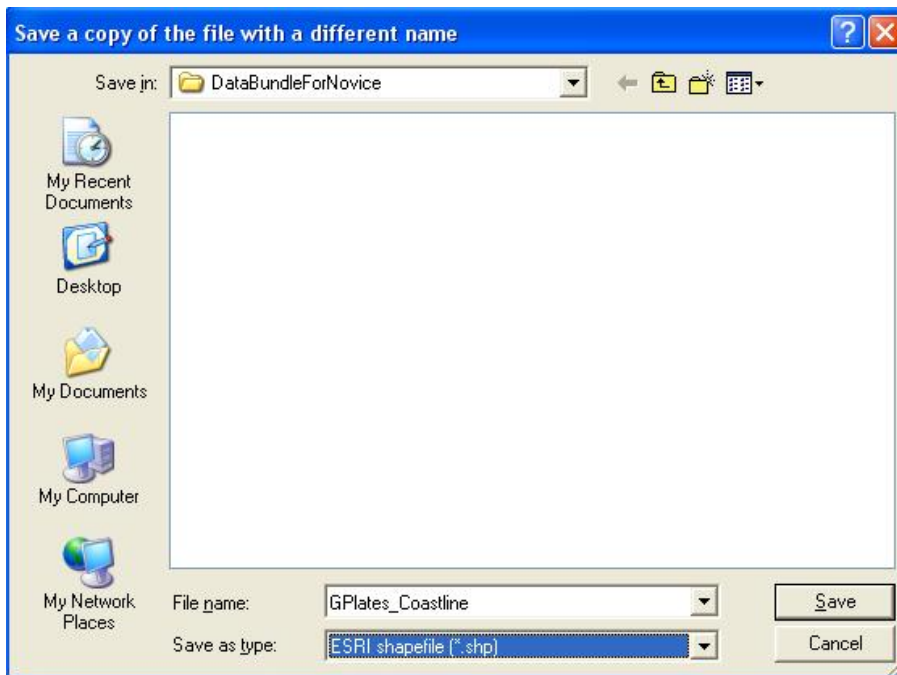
Save a copy of the file with a different name

Save in: DataBundleForNovice

My Recent Documents

Desktop

My Documents

My Computer

My Network Places

File name: GPlates_Coastline

Save as type: ESRI shapefile (*.shp)

Save

Cancel